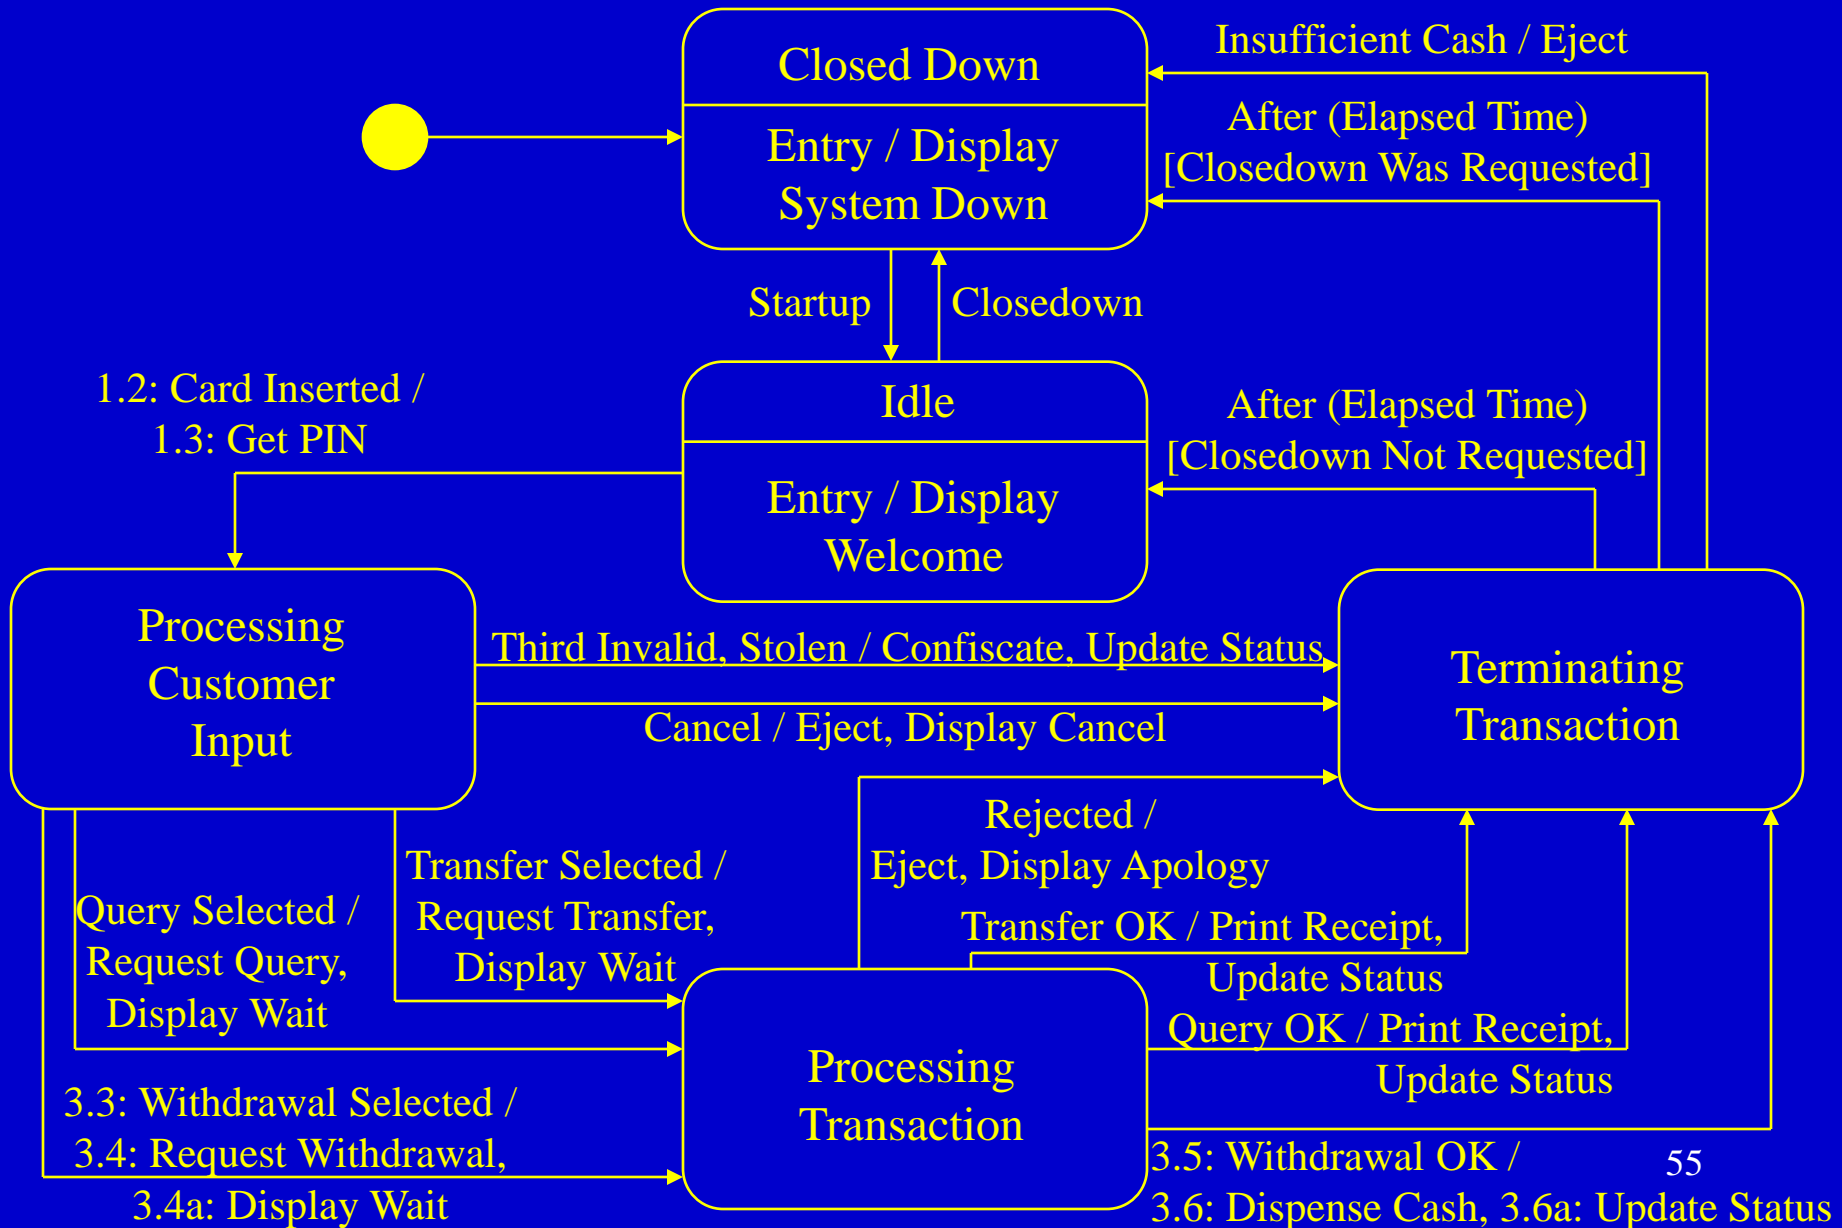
Closed Down

Entry / Display System Down

Insufficient Cash / Eject

After (Elapsed Time) [Closedown Was Requested]

Startup

Closedown

1.2: Card Inserted / 1.3: Get PIN

Idle

Entry / Display Welcome

After (Elapsed Time) [Closedown Not Requested]

Processing Customer Input

Third Invalid, Stolen / Confiscate, Update Status

Cancel / Eject, Display Cancel

Terminating Transaction

Rejected / Eject, Display Apology

Transfer Selected / Request Transfer, Display Wait

Query Selected / Request Query, Display Wait

Transfer OK / Print Receipt, Update Status

Query OK / Print Receipt, Update Status

Processing Transaction

3.3: Withdrawal Selected / 3.4: Request Withdrawal, 3.4a: Display Wait

3.5: Withdrawal OK / 3.6: Dispense Cash, 3.6a: Update Status

55